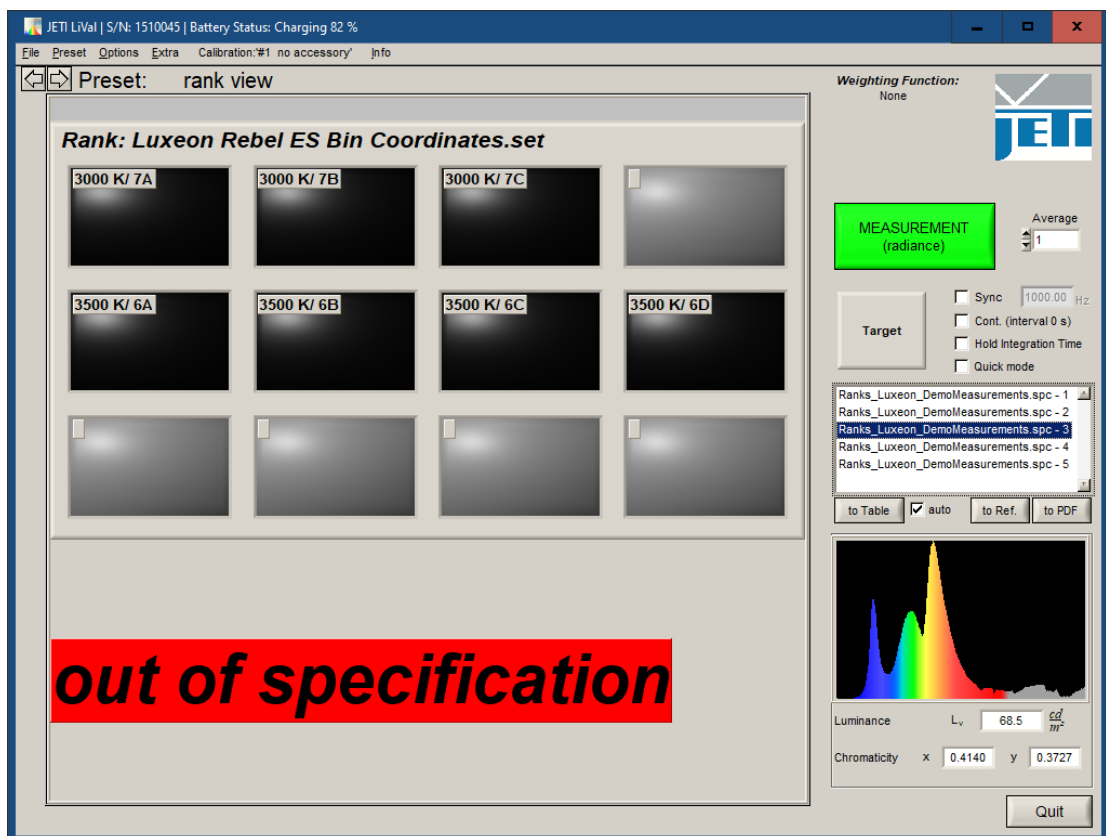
JETI LiVal | S/N: 1510045 | Battery Status: Charging 82 %

File Preset Options Extra Calibration:'#1 no accessory' Info

Preset: rank view

Weighting Function:
None

JETI

Rank: Luxeon Rebel ES Bin Coordinates.set

3000 K/ 7A
3000 K/ 7B
3000 K/ 7C

3500 K/ 6A
3500 K/ 6B
3500 K/ 6C
3500 K/ 6D

MEASUREMENT
(radiance)

Average
1

Target

Sync 1000.00 Hz
Cont. (interval 0 s)
Hold Integration Time
Quick mode

Ranks_Luxeon_DemoMeasurements.spc - 1
Ranks_Luxeon_DemoMeasurements.spc - 2
Ranks_Luxeon_DemoMeasurements.spc - 3
Ranks_Luxeon_DemoMeasurements.spc - 4
Ranks_Luxeon_DemoMeasurements.spc - 5

to Table auto to Ref. to PDF

out of specification

Luminance $L_v$ 68.5 $\frac{cd}{m^2}$

Chromaticity x 0.4140 y 0.3727

Quit